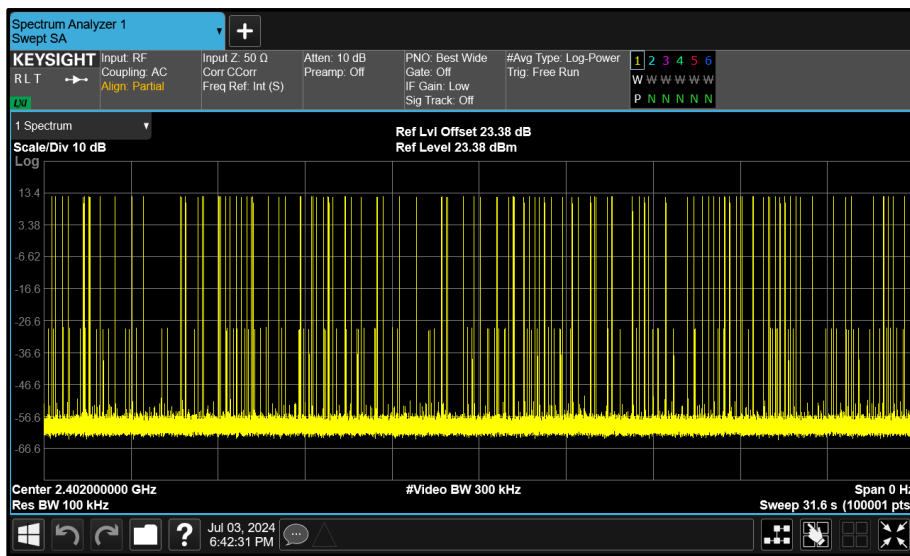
Spectrum Analyzer 1
Swept SA

KEYSIGHT
RLT
LXI

Input: RF
Coupling: AC
Align: Partial

Input Z: 50 Ω
Corr CCorr
Freq Ref: Int (S)

Atten: 10 dB
Preamp: Off

PNO: Best Wide
Gate: Off
IF Gain: Low
Sig Track: Off

#Avg Type: Log-Power
Trig: Free Run

1 2 3 4 5 6
W W W W W W
P N N N N N

1 Spectrum
Scale/Div 10 dB
Log

Ref Lvl Offset 23.38 dB
Ref Level 23.38 dBm

13.4
3.38
-6.62
-16.6
-26.6
-36.6
-46.6
-56.6
-66.6

Center 2.402000000 GHz
Res BW 100 kHz

#Video BW 300 kHz

Span 0 H
Sweep 31.6 s (100001 pts

Jul 03, 2024
6:42:31 PM